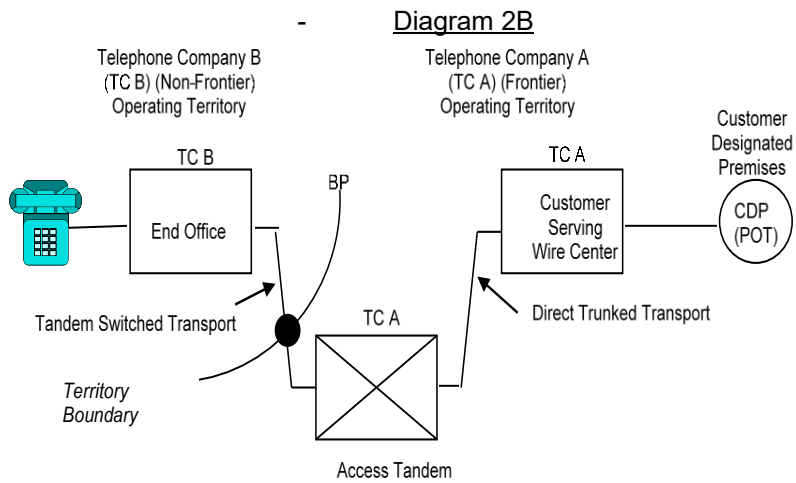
- Diagram 2B

Telephone Company B (TC B) (Non-Frontier) Operating Territory

Telephone Company A (TC A) (Frontier) Operating Territory

Customer Designated Premises

TC B

End Office

BP

TC A

Customer Serving Wire Center

CDP (POT)

Tandem Switched Transport

Direct Trunked Transport

TC A

Territory Boundary

Access Tandem